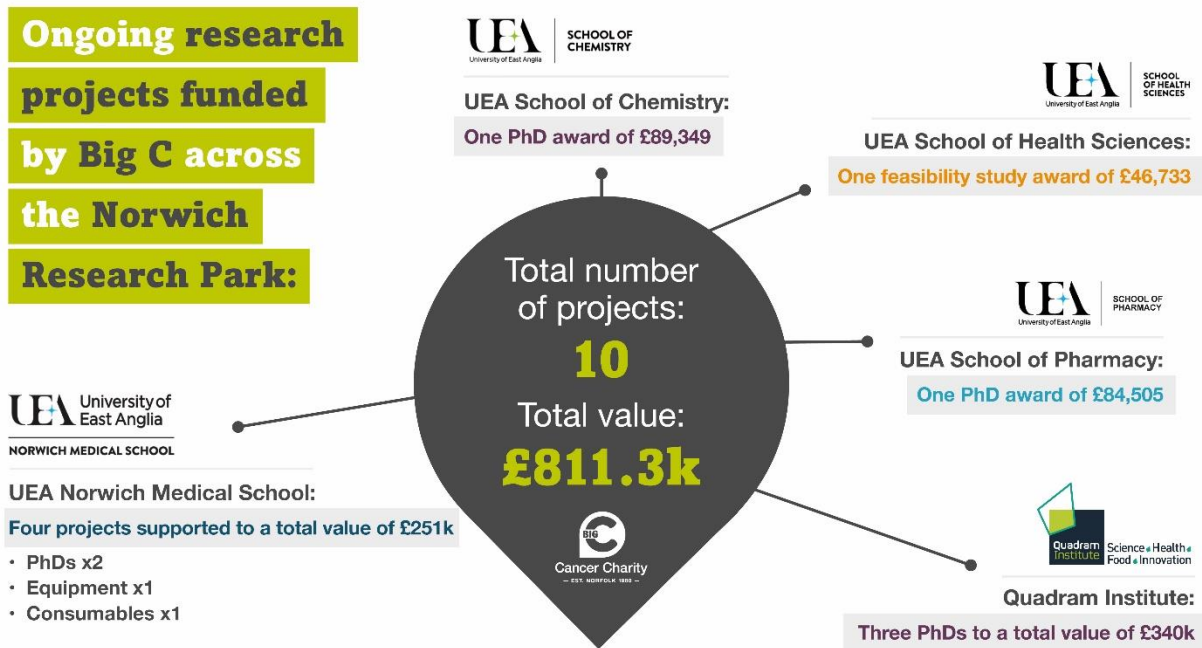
Ongoing research projects funded by Big C across the Norwich Research Park:

UEA University of East Anglia | SCHOOL OF CHEMISTRY

UEA School of Chemistry:

One PhD award of £89,349

UEA University of East Anglia | SCHOOL OF HEALTH SCIENCES

UEA School of Health Sciences:

One feasibility study award of £46,733

Total number of projects:

10

Total value:

£811.3k

BIG C Cancer Charity — EST. NORFOLK 1980 —

UEA University of East Anglia | SCHOOL OF PHARMACY

UEA School of Pharmacy:

One PhD award of £84,505

UEA University of East Anglia

NORWICH MEDICAL SCHOOL

UEA Norwich Medical School:

Four projects supported to a total value of £251k

- PhDs x2
- Equipment x1
- Consumables x1

Quadram Institute Science • Health • Food • Innovation

Quadram Institute:

Three PhDs to a total value of £340k